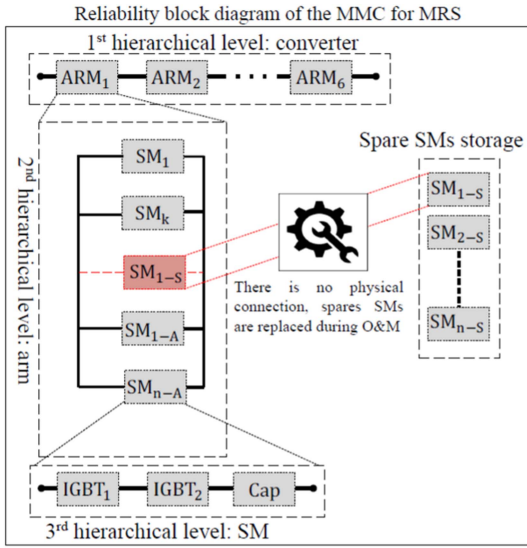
Reliability block diagram of the MMC for MRS

1$^{st}$ hierarchical level: converter

ARM$_1$ ARM$_2$ ARM$_6$

2$^{nd}$ hierarchical level: arm

SM$_1$

SM$_k$

SM$_{1-S}$

SM$_{1-A}$

SM$_{n-A}$

There is no physical connection, spares SMs are replaced during O&M

Spare SMs storage

SM$_{1-S}$

SM$_{2-S}$

SM$_{n-S}$

IGBT$_1$ IGBT$_2$ Cap

3$^{rd}$ hierarchical level: SM